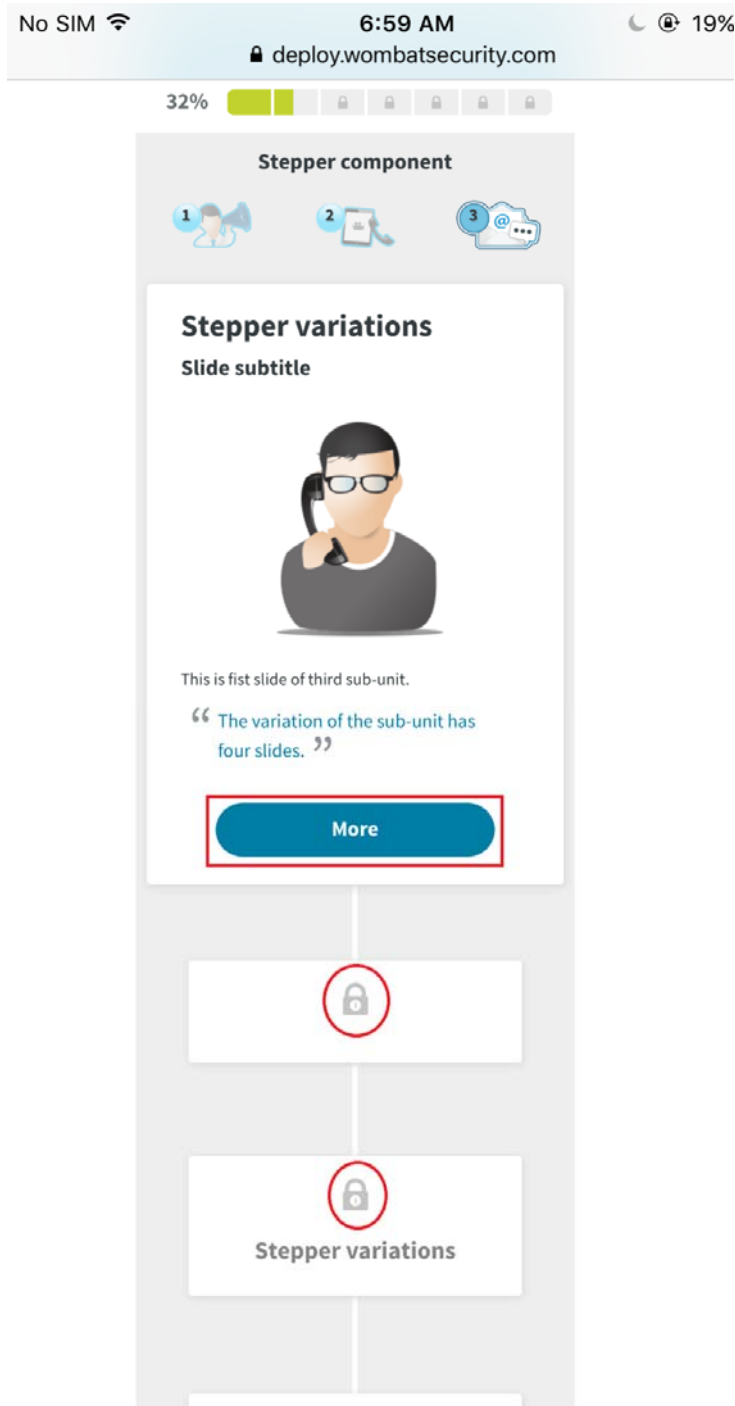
No SIM 6:59 AM 19%
deploy.wombatsecurity.com

32%

Stepper component

1 2 3

Stepper variations

Slide subtitle

This is fist slide of third sub-unit.

“The variation of the sub-unit has four slides.”

More

Stepper variations